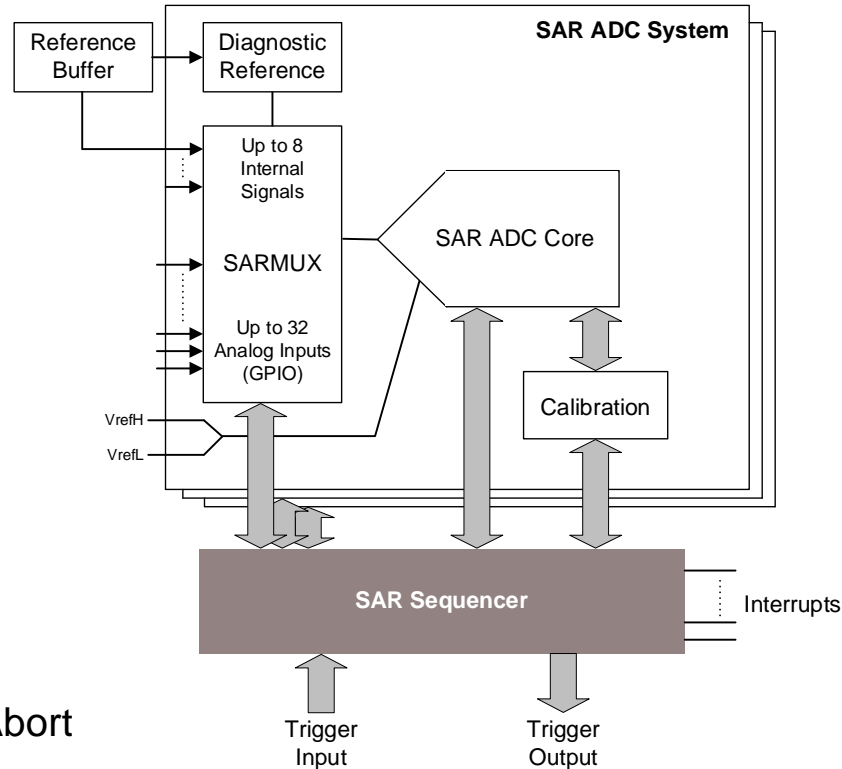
SAR ADC System

Reference Buffer

Diagnostic Reference

Up to 8 Internal Signals

SARMUX

Up to 32 Analog Inputs (GPIO)

SAR ADC Core

Calibration

VrefH

VrefL

SAR Sequencer

Interrupts

Abort

Trigger Input

Trigger Output